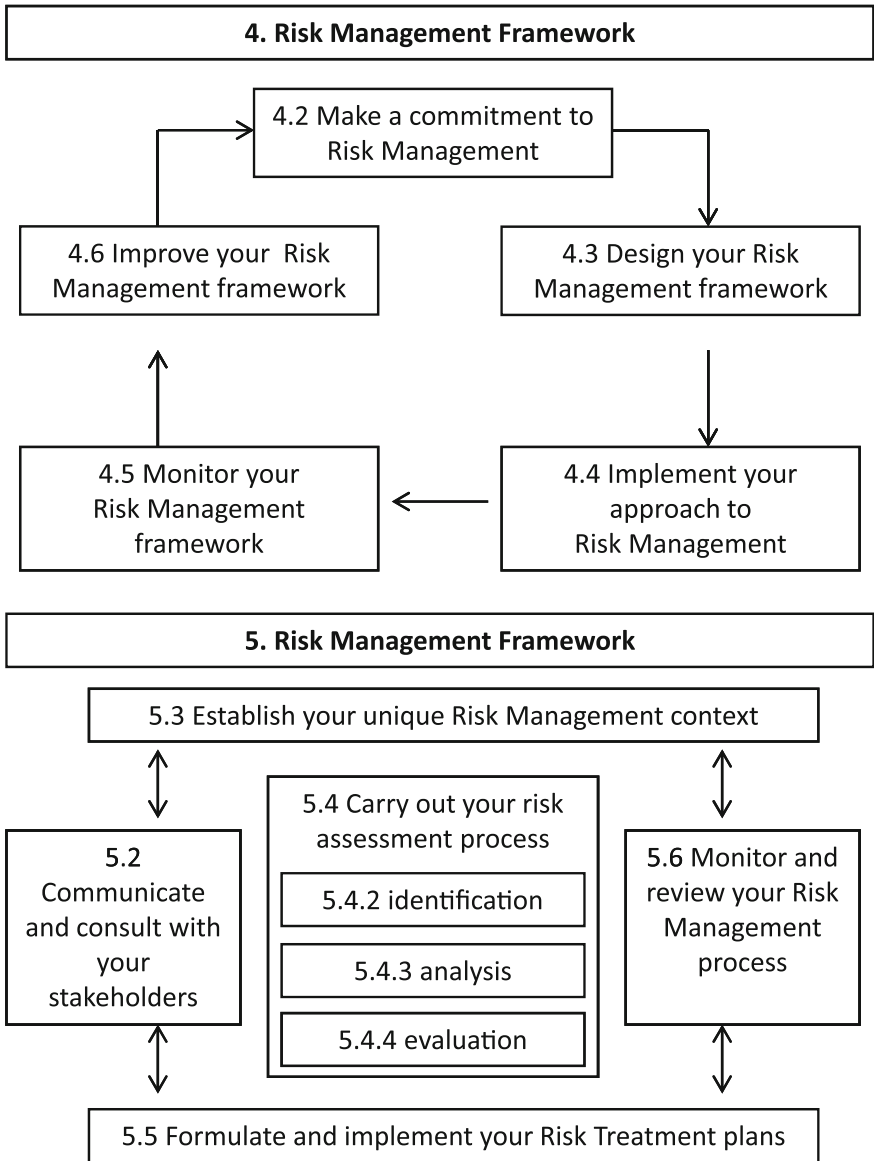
4. Risk Management Framework

4.2 Make a commitment to Risk Management

4.6 Improve your Risk Management framework

4.3 Design your Risk Management framework

4.5 Monitor your Risk Management framework

4.4 Implement your approach to Risk Management

5. Risk Management Framework

5.3 Establish your unique Risk Management context

5.2 Communicate and consult with your stakeholders

5.4 Carry out your risk assessment process

5.4.2 identification

5.4.3 analysis

5.4.4 evaluation

5.6 Monitor and review your Risk Management process

5.5 Formulate and implement your Risk Treatment plans